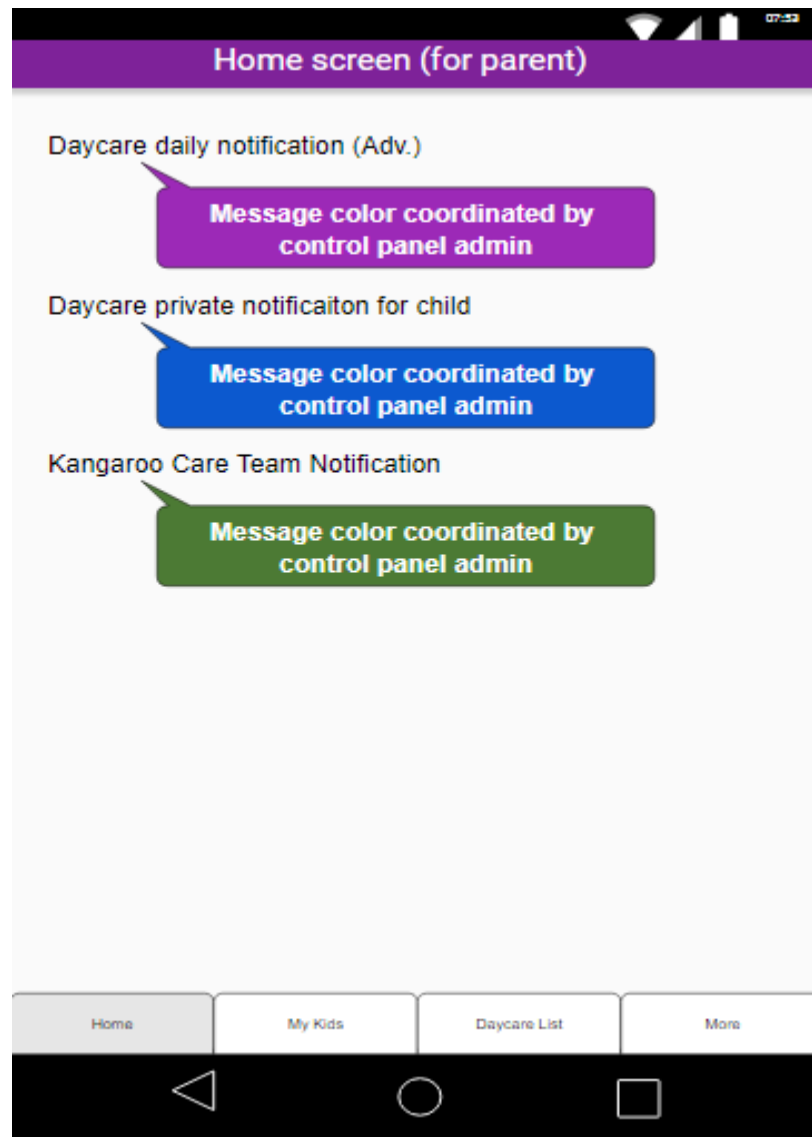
07:53

Home screen (for parent)

Daycare daily notification (Adv.)

Message color coordinated by control panel admin

Daycare private notificaiton for child

Message color coordinated by control panel admin

Kangaroo Care Team Notification

Message color coordinated by control panel admin

Home | My Kids | Daycare List | More